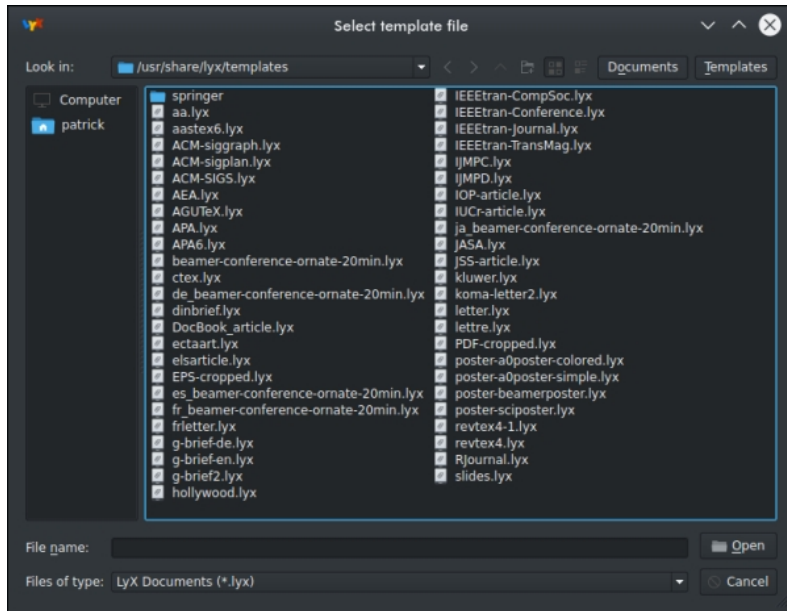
Select template file

Look in: /usr/share/lyx/templates

Documents

Templates

Computer

patrick

springer
aa.lyx
aastex6.lyx
ACM-siggraph.lyx
ACM-sigplan.lyx
ACM-SIGS.lyx
AEA.lyx
AGUTeX.lyx
APA.lyx
APA6.lyx
beamer-conference-ornate-20min.lyx
ctex.lyx
de_beamer-conference-ornate-20min.lyx
dinbrief.lyx
DocBook_article.lyx
ectaart.lyx
elsarticle.lyx
EPS-cropped.lyx
es_beamer-conference-ornate-20min.lyx
fr_beamer-conference-ornate-20min.lyx
frletter.lyx
g-brief-de.lyx
g-brief-en.lyx
g-brief2.lyx
hollywood.lyx

IEEEtran-CompSoc.lyx
IEEEtran-Conference.lyx
IEEEtran-Journal.lyx
IEEEtran-TransMag.lyx
IJMPC.lyx
IJMPD.lyx
IOP-article.lyx
IUCr-article.lyx
ja_beamer-conference-ornate-20min.lyx
JASA.lyx
JSS-article.lyx
kluwer.lyx
koma-letter2.lyx
letter.lyx
lettre.lyx
PDF-cropped.lyx
poster-a0poster-colored.lyx
poster-a0poster-simple.lyx
poster-beamerposter.lyx
poster-sciposter.lyx
revtex4-1.lyx
revtex4.lyx
RJournal.lyx
slides.lyx

File name:

Open

Files of type: LyX Documents (*.lyx)

Cancel